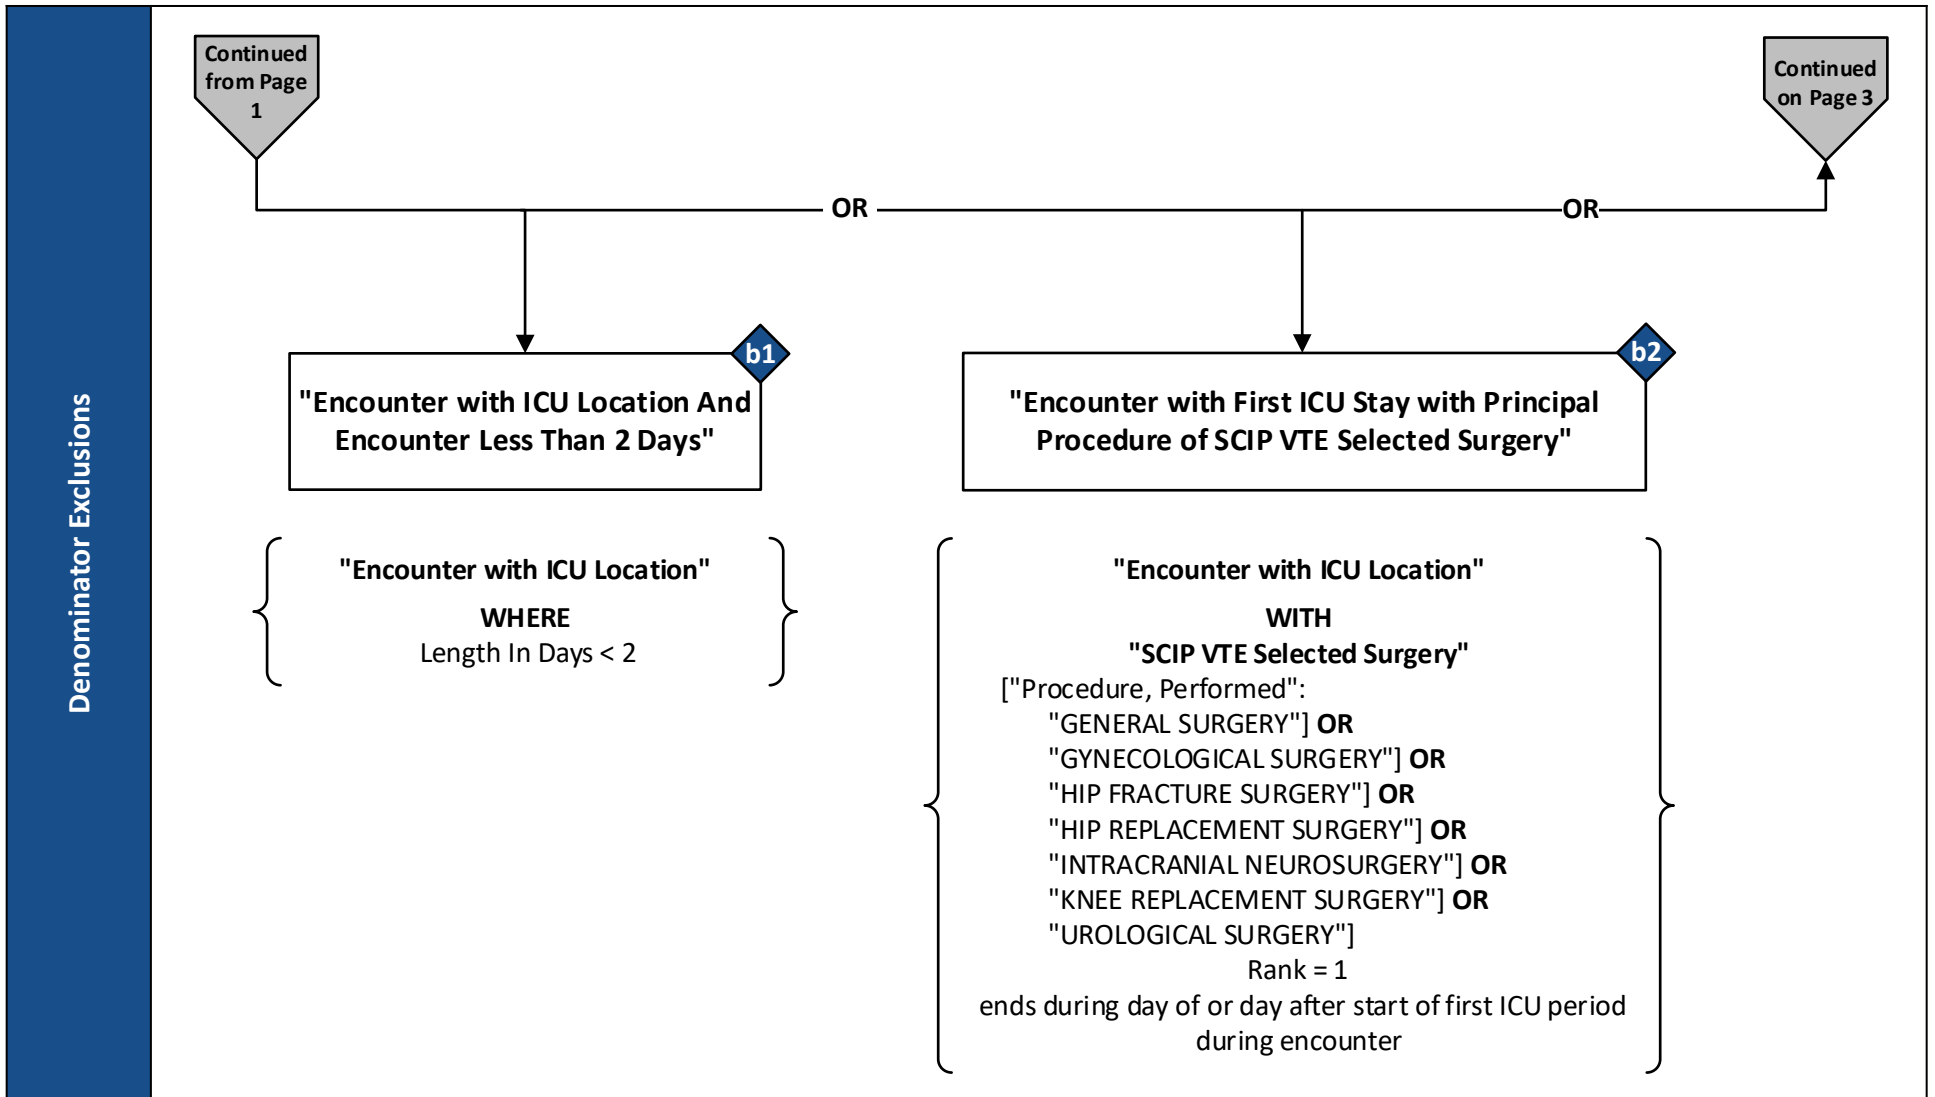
Denominator Exclusions

Continued from Page 1

Continued on Page 3

OR

OR

b1

"Encounter with ICU Location And Encounter Less Than 2 Days"

b2

"Encounter with First ICU Stay with Principal Procedure of SCIP VTE Selected Surgery"

"Encounter with ICU Location"
WHERE
Length In Days < 2

"Encounter with ICU Location"
WITH
"SCIP VTE Selected Surgery"
["Procedure, Performed":
"GENERAL SURGERY"] OR
"GYNECOLOGICAL SURGERY"] OR
"HIP FRACTURE SURGERY"] OR
"HIP REPLACEMENT SURGERY"] OR
"INTRACRANIAL NEUROSURGERY"] OR
"KNEE REPLACEMENT SURGERY"] OR
"UROLOGICAL SURGERY"]
Rank = 1
ends during day of or day after start of first ICU period during encounter